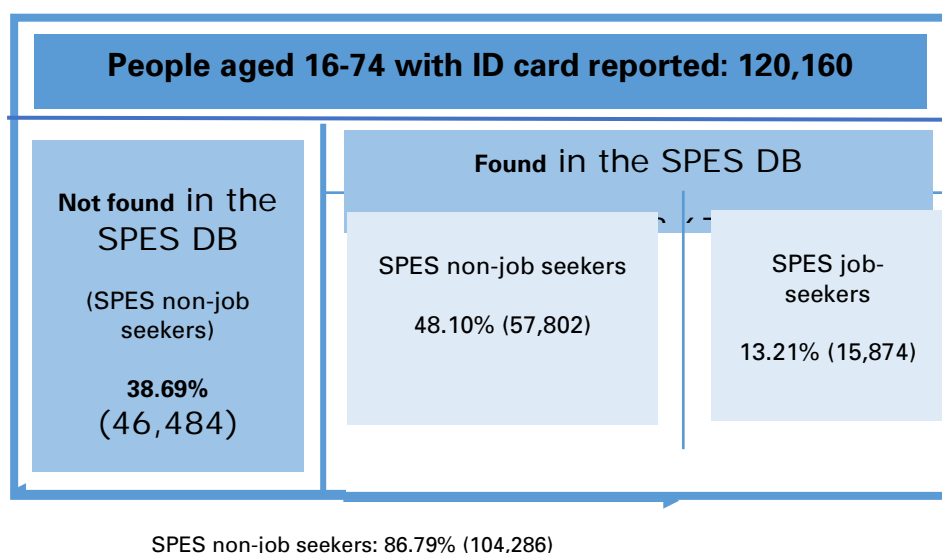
People aged 16-74 with ID card reported: 120,160

Not found in the SPES DB

(SPES non-job seekers)

38.69%
(46,484)

Found in the SPES DB

SPES non-job seekers

48.10% (57,802)

SPES job-seekers

13.21% (15,874)

SPES non-job seekers: 86.79% (104,286)